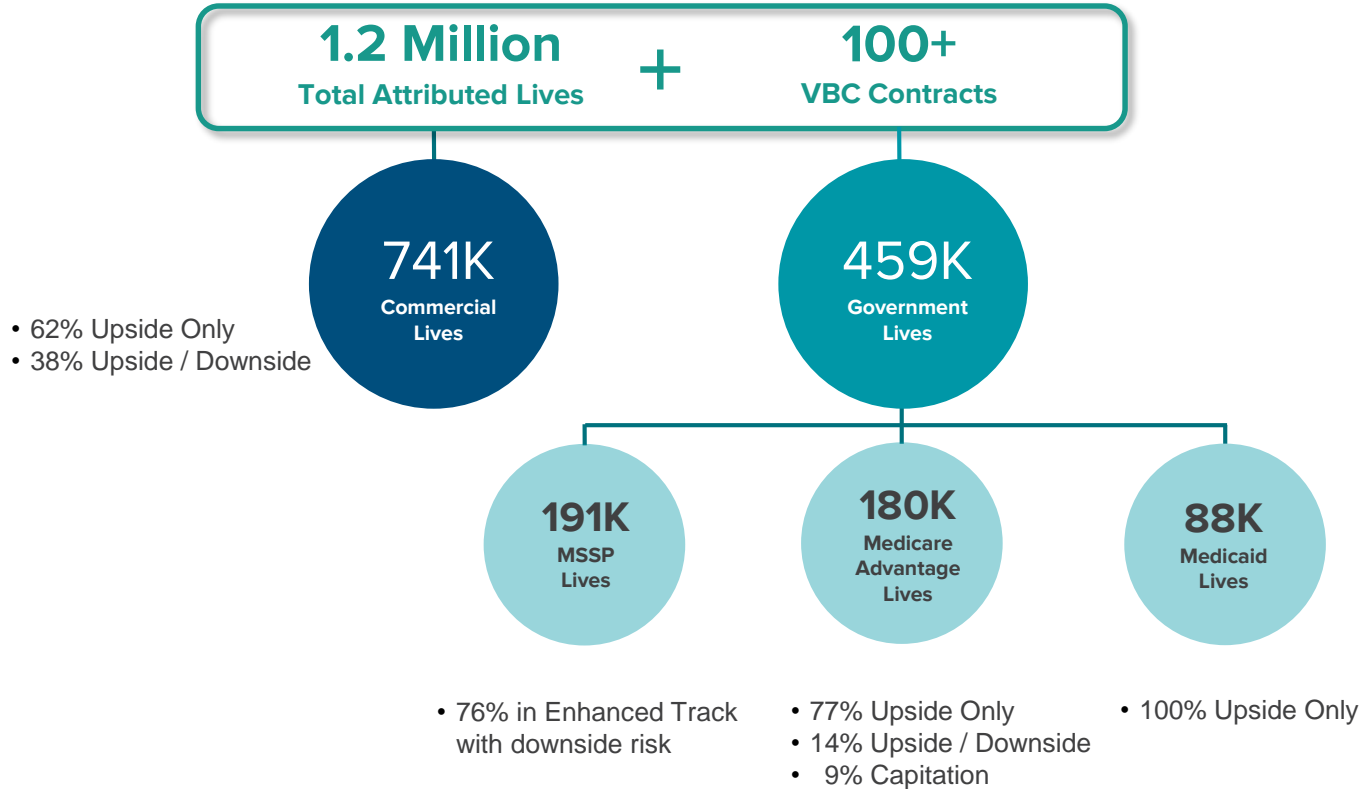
1.2 Million
Total Attributed Lives

+

100+
VBC Contracts

741K
Commercial Lives

• 62% Upside Only
• 38% Upside / Downside

459K
Government Lives

191K
MSSP Lives

180K
Medicare Advantage Lives

88K
Medicaid Lives

• 76% in Enhanced Track with downside risk

• 77% Upside Only
• 14% Upside / Downside
• 9% Capitation

• 100% Upside Only